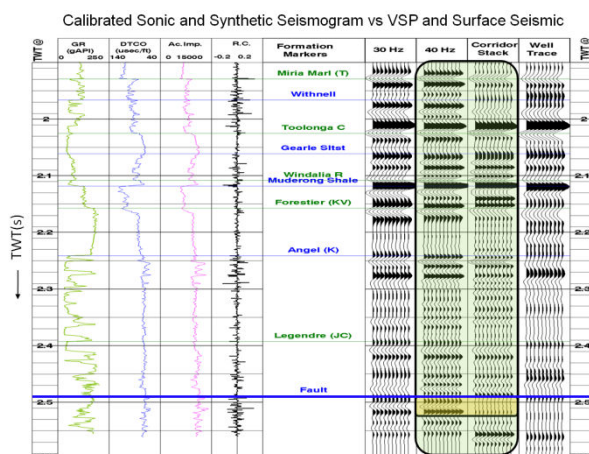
Calibrated Sonic and Synthetic Seismogram vs VSP and Surface Seismic

| TWT @ | GR (gAPI) 0 250 | DTCO (usec/ft) 140 40 | Ac.Imp. 0 15000 | R.C. -0.2 0.2 | Formation Markers | 30 Hz | 40 Hz | Corridor Stack | Well Trace | TWT @ |
|---|---|---|---|---|---|---|---|---|---|---|

Miria Marl (T)

Withnell

Toolonga C

Gearle Sltst

Windalia R

Muderong Shale

Forestier (KV)

Angel (K)

Legendre (JC)

Fault

2

2.1

2.2

2.3

2.4

2.5

TWT(s)